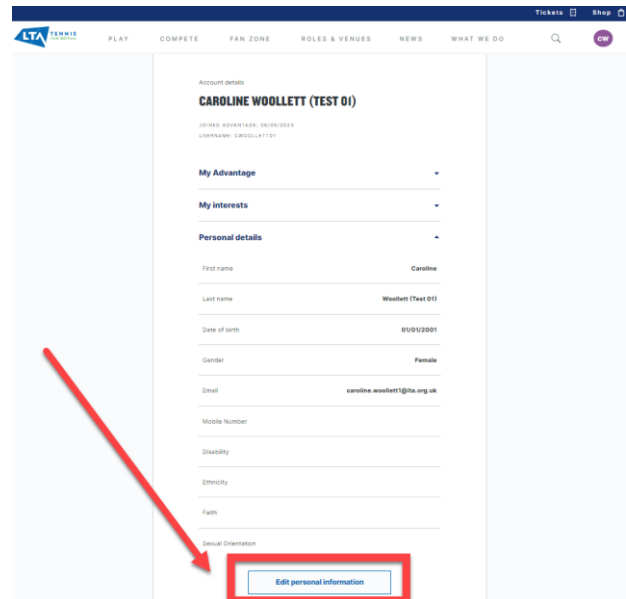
Tickets Shop

LTA TENNIS FOR BRITAIN

PLAY COMPETE FAN ZONE ROLES & VENUES NEWS WHAT WE DO

CW

Account details

CAROLINE WOOLLETT (TEST 01)

JOINED ADVANTAGE: 08/09/2023
USERNAME: CWOOLLETT01

My Advantage

My interests

Personal details

| | |
|---|---|
| First name | Caroline |
| Last name | Woollett (Test 01) |
| Date of birth | 01/01/2001 |
| Gender | Female |
| Email | caroline.woollett1@lta.org.uk |
| Mobile Number | |
| Disability | |
| Ethnicity | |
| Faith | |
| Sexual Orientation | |

Edit personal information